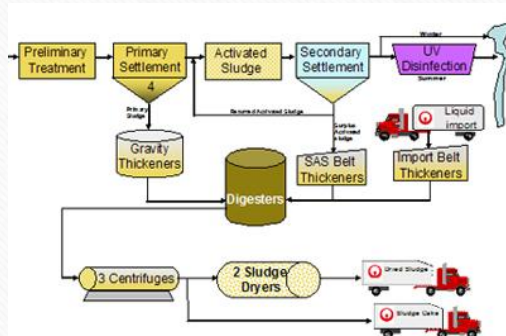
Preliminary Treatment

Primary Settlement 4

Activated Sludge

Secondary Settlement

Winter

UV Disinfection

Summer

Primary Sludge

Returned Activated Sludge

Surplus Activated Sludge

Liquid import

Gravity Thickeners

SAS Belt Thickeners

Import Belt Thickeners

Digesters

3 Centrifuges

2 Sludge Dryers

Dried Sludge

Sludge Cake